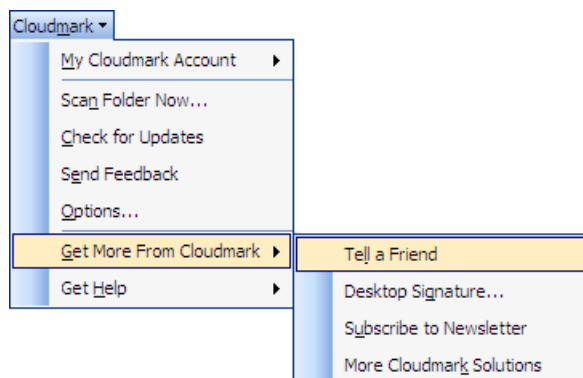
Cloudmark ▾

My Cloudmark Account ▶

Scan Folder Now...

Check for Updates

Send Feedback

Options...

Get More From Cloudmark ▶

Get Help ▶

Tell a Friend

Desktop Signature...

Subscribe to Newsletter

More Cloudmark Solutions